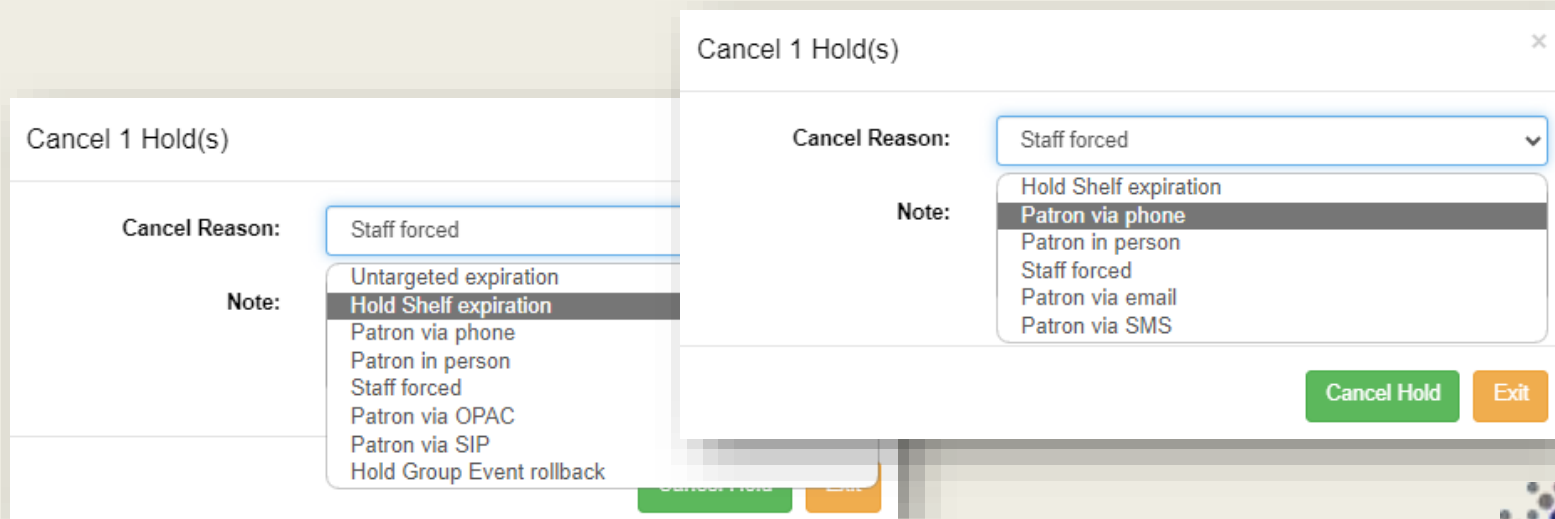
Cancel 1 Hold(s)

Cancel Reason: Staff forced

Note:

Untargeted expiration
Hold Shelf expiration
Patron via phone
Patron in person
Staff forced
Patron via OPAC
Patron via SIP
Hold Group Event rollback

Cancel Hold Exit

Cancel 1 Hold(s)

×

Cancel Reason: Staff forced

Note:

Hold Shelf expiration
Patron via phone
Patron in person
Staff forced
Patron via email
Patron via SMS

Cancel Hold Exit